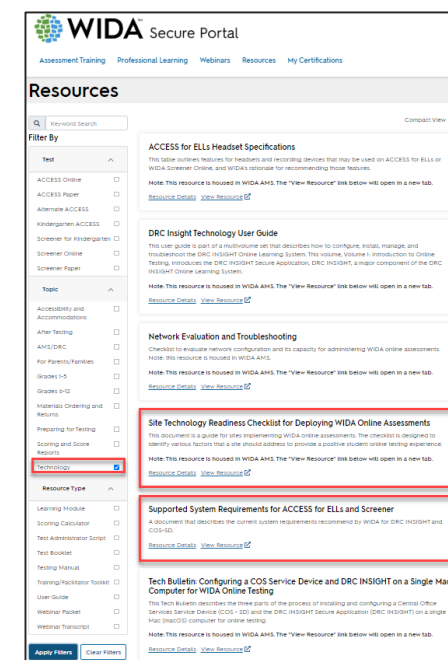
WIDA Secure Portal

Assessment Training Professional Learning Webinars Resources My Certifications

Resources

Keyword Search

Filter By

Compact View

Test

ACCESS Online
ACCESS Paper
Alternate ACCESS
Kindergarten ACCESS
Screener for Kindergarten
Screener Online
Screener Paper

Topic

Accessibility and Accommodations
After Testing
AMS/DRC
For Parents/Families
Grades 1-5
Grades 6-12
Materials Ordering and Returns
Preparing for Testing
Scoring and Score Reports
Technology

Resource Type

Learning Module
Scoring Calculator
Test Administrator Script
Test Booklet
Testing Manual
Training/Facilitator Toolkit
User Guide
Webinar Packet
Webinar Transcript

Apply Filters Clear Filters

ACCESS for ELLs Headset Specifications
This table outlines features for headsets and recording devices that may be used on ACCESS for ELLs or WIDA Screener Online, and WIDA's rationale for recommending those features.
Note: This resource is housed in WIDA AMS. The "View Resource" link below will open in a new tab.
Resource Details View Resource

DRC Insight Technology User Guide
This user guide is part of a multivolume set that describes how to configure, install, manage, and troubleshoot the DRC INSIGHT Online Learning System. This volume, Volume I: Introduction to Online Testing, introduces the DRC INSIGHT Secure Application, DRC INSIGHT, a major component of the DRC INSIGHT Online Learning System.
Note: This resource is housed in WIDA AMS. The "View Resource" link below will open in a new tab.
Resource Details View Resource

Network Evaluation and Troubleshooting
Checklist to evaluate network configuration and its capacity for administering WIDA online assessments. Note: this resource is housed in WIDA AMS.
Note: This resource is housed in WIDA AMS. The "View Resource" link below will open in a new tab.
Resource Details View Resource

Site Technology Readiness Checklist for Deploying WIDA Online Assessments
This document is a guide for sites implementing WIDA online assessments. The checklist is designed to identify various factors that a site should address to provide a positive student online testing experience.
Note: This resource is housed in WIDA AMS. The "View Resource" link below will open in a new tab.
Resource Details View Resource

Supported System Requirements for ACCESS for ELLs and Screener
A document that describes the current system requirements recommend by WIDA for DRC INSIGHT and COS-SD.
Resource Details View Resource

Tech Bulletin: Configuring a COS Service Device and DRC INSIGHT on a Single Ma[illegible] Computer for WIDA Online Testing
This Tech Bulletin describes the three parts of the process of installing and configuring a Central Office Services Service Device (COS - SD) and the DRC INSIGHT Secure Application (DRC INSIGHT) on a single Mac (macOS) computer for online testing.
Note: This resource is housed in WIDA AMS. The "View Resource" link below will open in a new tab.
Resource Details View Resource